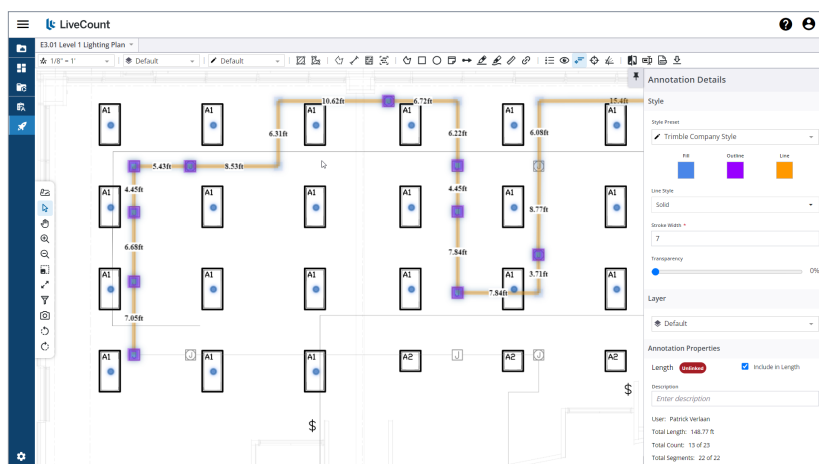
LiveCount

E3.01 Level 1 Lighting Plan

1/8" = 1'
Default
Default

A1 A1 A1 A1 A1 A1
10.62ft 6.72ft 15.4ft
6.31ft 6.22ft 6.08ft
5.43ft 8.53ft
4.45ft 4.45ft
A1 A1 A1 A1 A1 A1
8.77ft
6.68ft
7.84ft
3.71ft
A1 A1 A1 A1 A1 A1
7.84ft
7.05ft
A1 A1 A1 A2 A2 A2
J J J
$ $

Annotation Details
Style
Style Preset
Trimble Company Style
Fill
Outline
Line
Line Style
Solid
Stroke Width *
7
Transparency
0%
Layer
Default
Annotation Properties
Length Unlinked
Include in Length
Description
Enter description
User: Patrick Verlaan
Total Length: 148.77 ft
Total Count: 13 of 23
Total Segments: 22 of 22